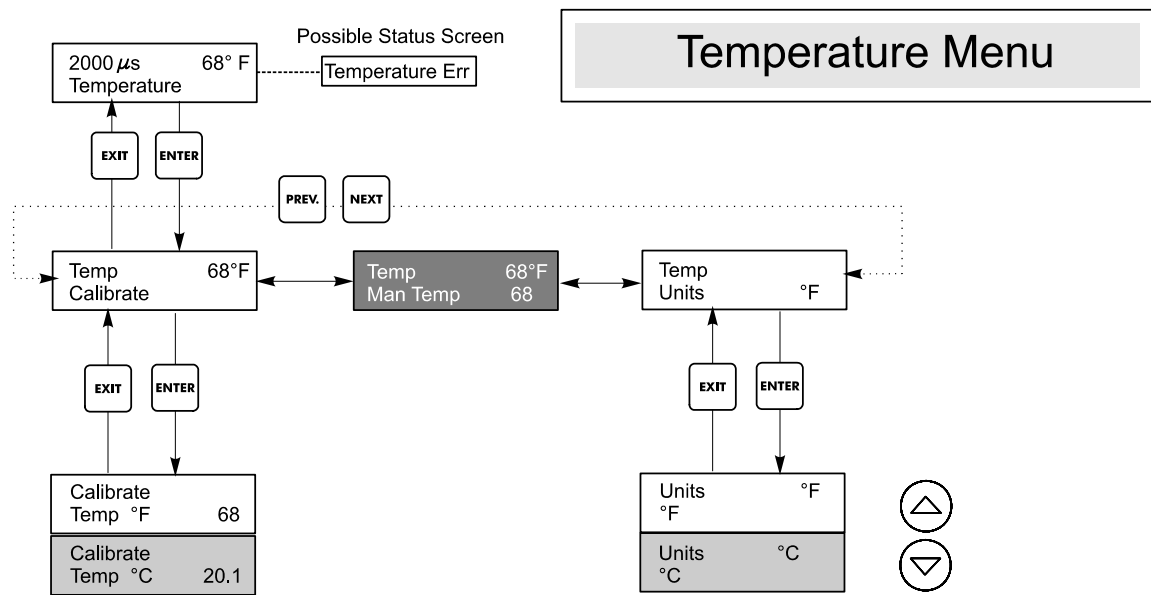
Temperature Menu

Possible Status Screen

2000 $\mu$s 68° F
Temperature

Temperature Err

EXIT

ENTER

PREV.

NEXT

Temp 68°F
Calibrate

Temp 68°F
Man Temp 68

Temp
Units °F

EXIT

ENTER

EXIT

ENTER

Calibrate
Temp °F 68

Calibrate
Temp °C 20.1

Units °F
°F

Units °C
°C